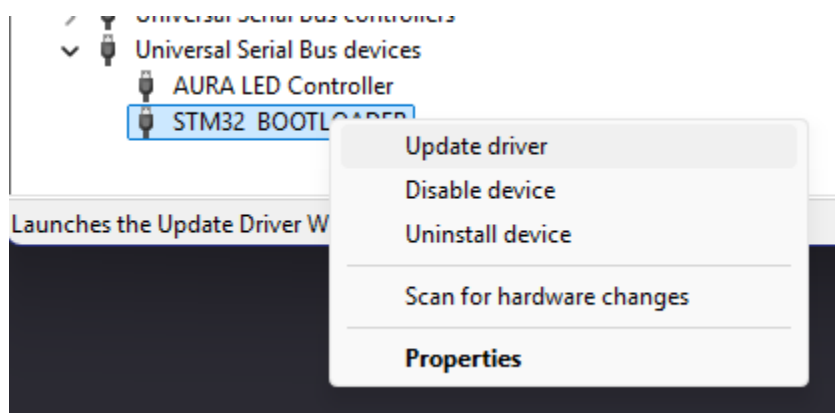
Universal Serial Bus controllers
Universal Serial Bus devices
AURA LED Controller
STM32 BOOTL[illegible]
Update driver
Disable device
Uninstall device
Scan for hardware changes
Properties
Launches the Update Driver W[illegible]